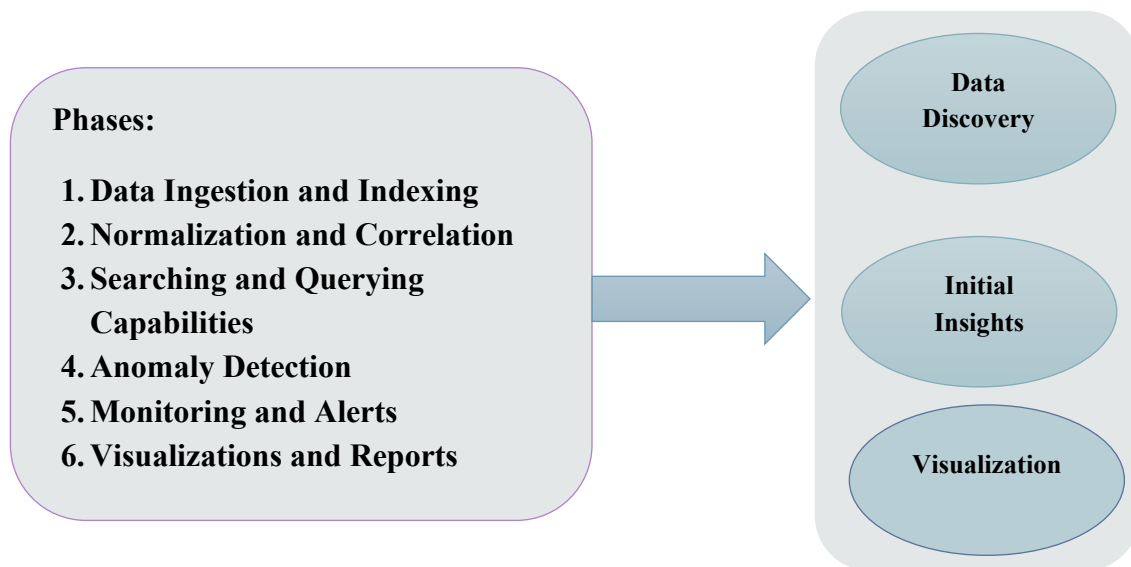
Phases:

1. Data Ingestion and Indexing
2. Normalization and Correlation
3. Searching and Querying Capabilities
4. Anomaly Detection
5. Monitoring and Alerts
6. Visualizations and Reports

Data Discovery

Initial Insights

Visualization